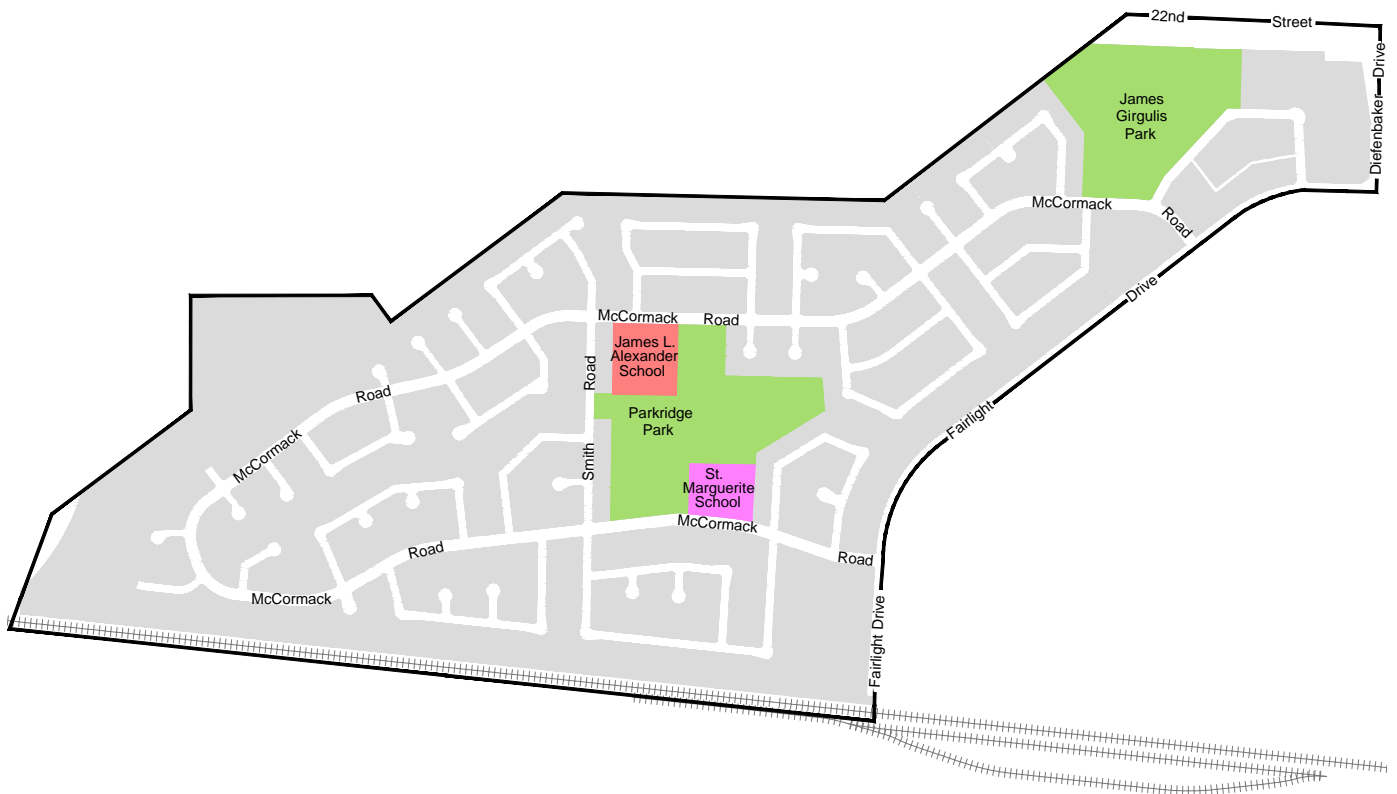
22nd Street
Diefenbaker Drive
James Girgulis Park
McCormack Road
Drive
Fairlight
McCormack Road
James L. Alexander School
Road
Smith
Parkridge Park
Road
McCormack
St. Marguerite School
McCormack Road
Road
McCormack
Fairlight Drive